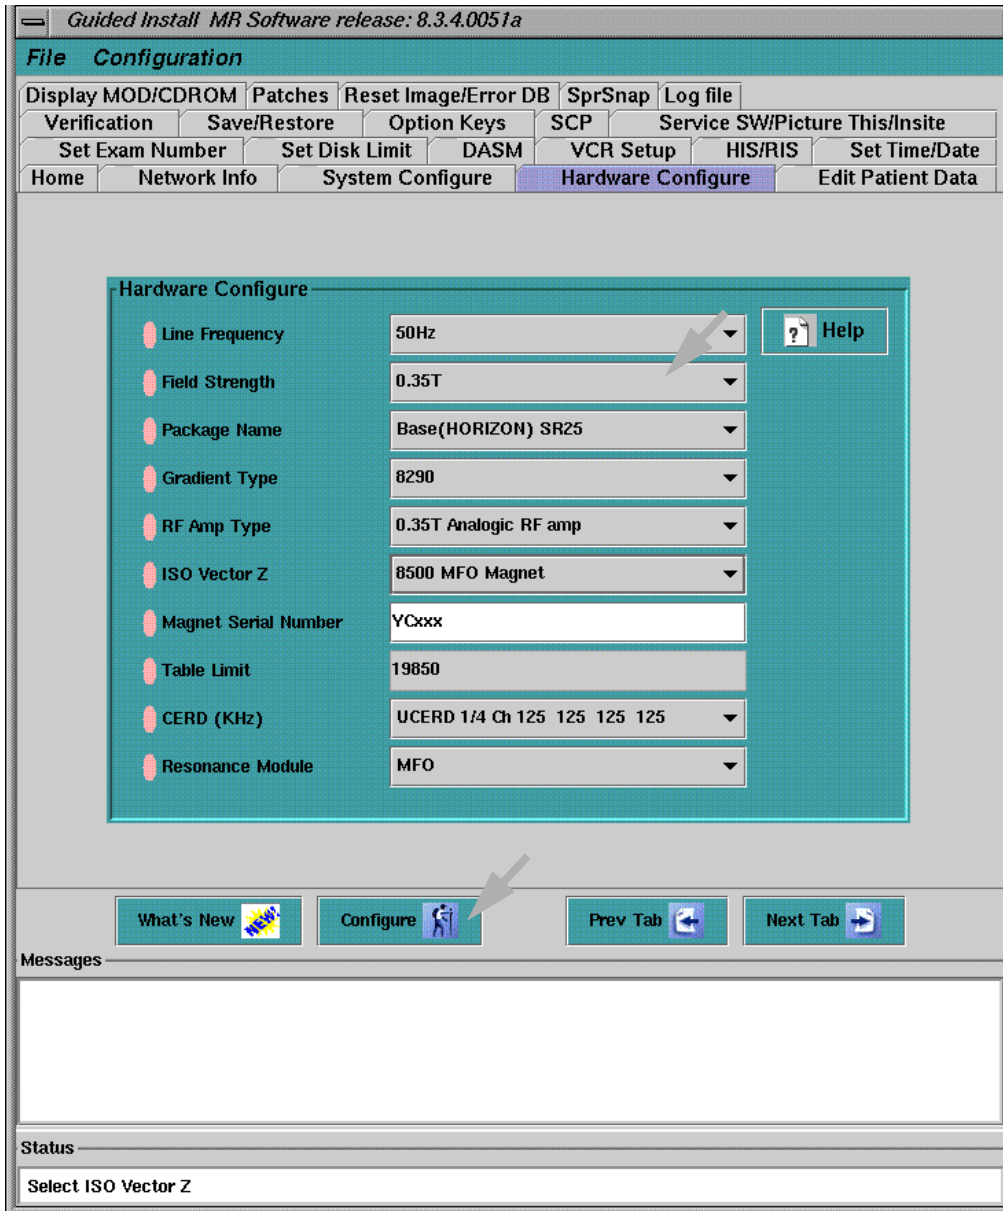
Guided Install MR Software release: 8.3.4.0051a

File Configuration

Display MOD/CDROM | Patches | Reset Image/Error DB | SprSnap | Log file
Verification | Save/Restore | Option Keys | SCP | Service SW/Picture This/Insite
Set Exam Number | Set Disk Limit | DASM | VCR Setup | HIS/RIS | Set Time/Date
Home | Network Info | System Configure | Hardware Configure | Edit Patient Data

Hardware Configure

Line Frequency 50Hz
Help
Field Strength 0.35T
Package Name Base(HORIZON) SR25
Gradient Type 8290
RF Amp Type 0.35T Analogic RF amp
ISO Vector Z 8500 MFO Magnet
Magnet Serial Number YCxxx
Table Limit 19850
CERD (KHz) UCERD 1/4 Ch 125 125 125 125
Resonance Module MFO

What's New NEW!
Configure
Prev Tab
Next Tab

Messages

Status

Select ISO Vector Z